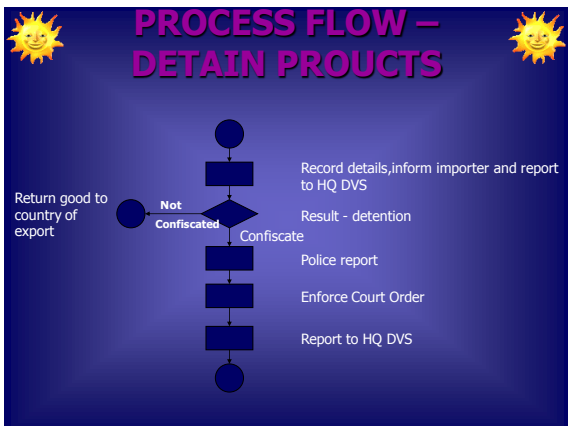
PROCESS FLOW – DETAIN PROUCTS

Record details,inform importer and report to HQ DVS

Return good to country of export

Not Confiscated

Result - detention

Confiscate

Police report

Enforce Court Order

Report to HQ DVS